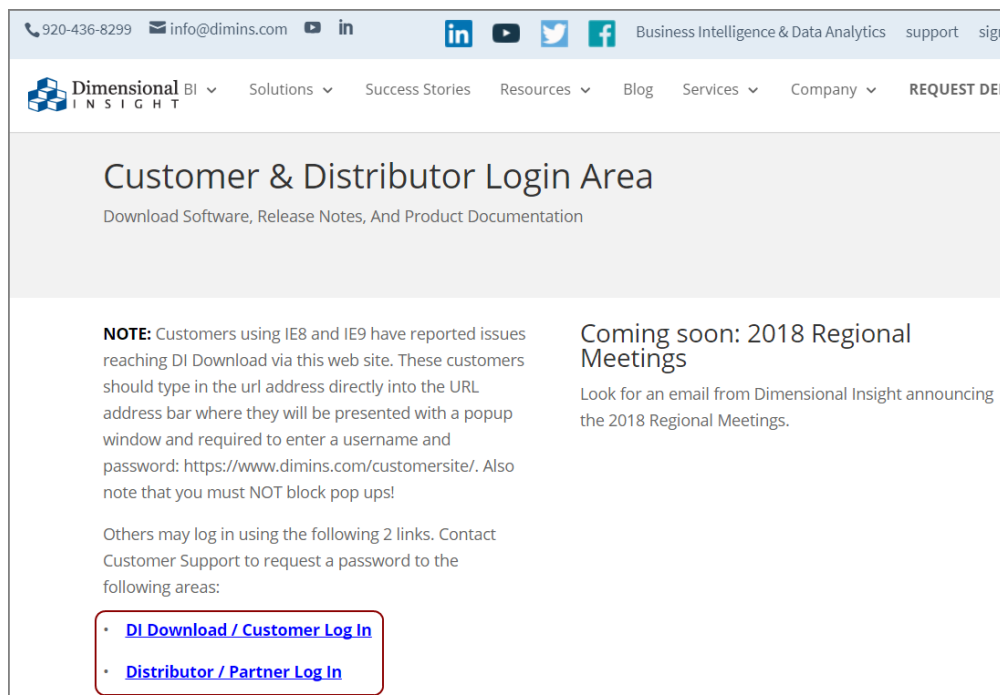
920-436-8299 info@dimins.com

Business Intelligence & Data Analytics support sig

Dimensional INSIGHT BI Solutions Success Stories Resources Blog Services Company REQUEST DE

Customer & Distributor Login Area

Download Software, Release Notes, And Product Documentation

**NOTE:** Customers using IE8 and IE9 have reported issues reaching DI Download via this web site. These customers should type in the url address directly into the URL address bar where they will be presented with a popup window and required to enter a username and password: https://www.dimins.com/customersite/. Also note that you must NOT block pop ups!

Others may log in using the following 2 links. Contact Customer Support to request a password to the following areas:

• DI Download / Customer Log In

• Distributor / Partner Log In

Coming soon: 2018 Regional Meetings

Look for an email from Dimensional Insight announcing the 2018 Regional Meetings.